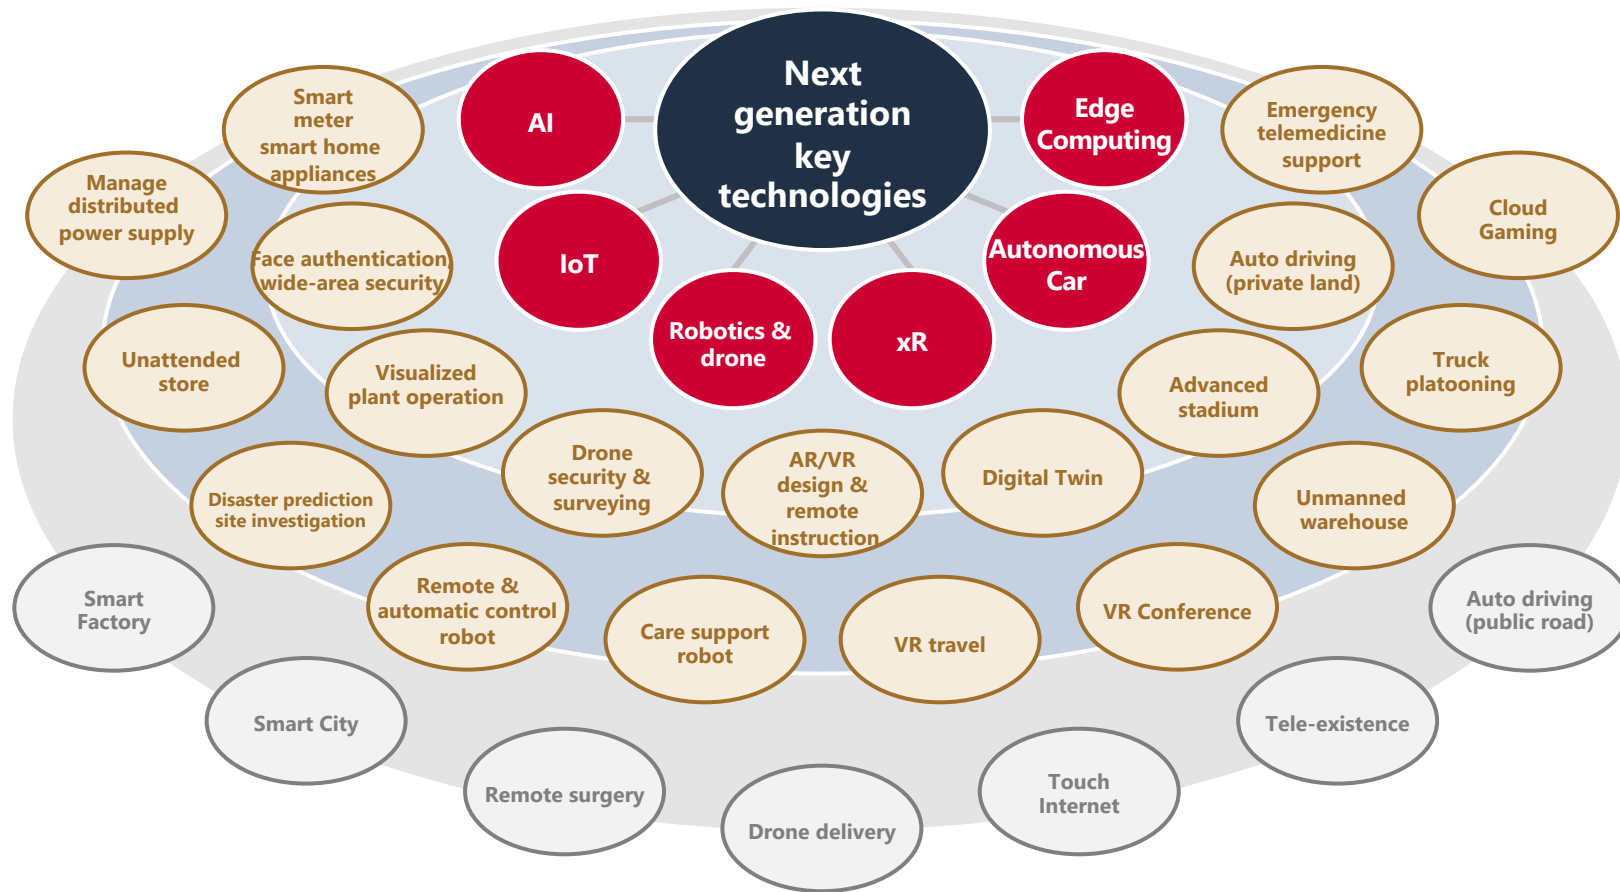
Next generation key technologies

AI

Edge Computing

IoT

Autonomous Car

Robotics & drone

xR

Smart meter smart home appliances

Manage distributed power supply

Face authentication wide-area security

Unattended store

Visualized plant operation

Drone security & surveying

AR/VR design & remote instruction

Digital Twin

Advanced stadium

Emergency telemedicine support

Cloud Gaming

Auto driving (private land)

Truck platooning

Unmanned warehouse

Disaster prediction site investigation

Remote & automatic control robot

Care support robot

VR travel

VR Conference

Smart Factory

Smart City

Remote surgery

Drone delivery

Touch Internet

Tele-existence

Auto driving (public road)